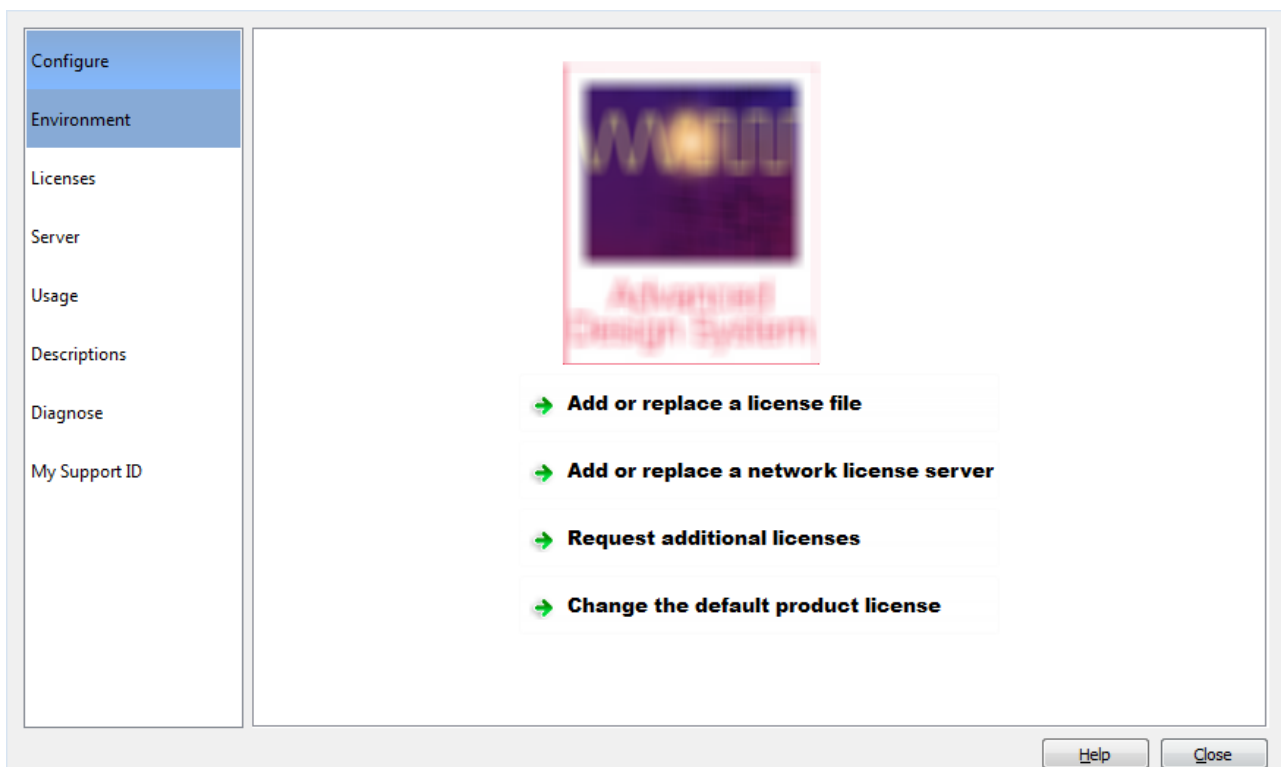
Configure

Environment

Licenses

Server

Usage

Descriptions

Diagnose

My Support ID

Advanced Design System

Add or replace a license file

Add or replace a network license server

Request additional licenses

Change the default product license

Help

Close